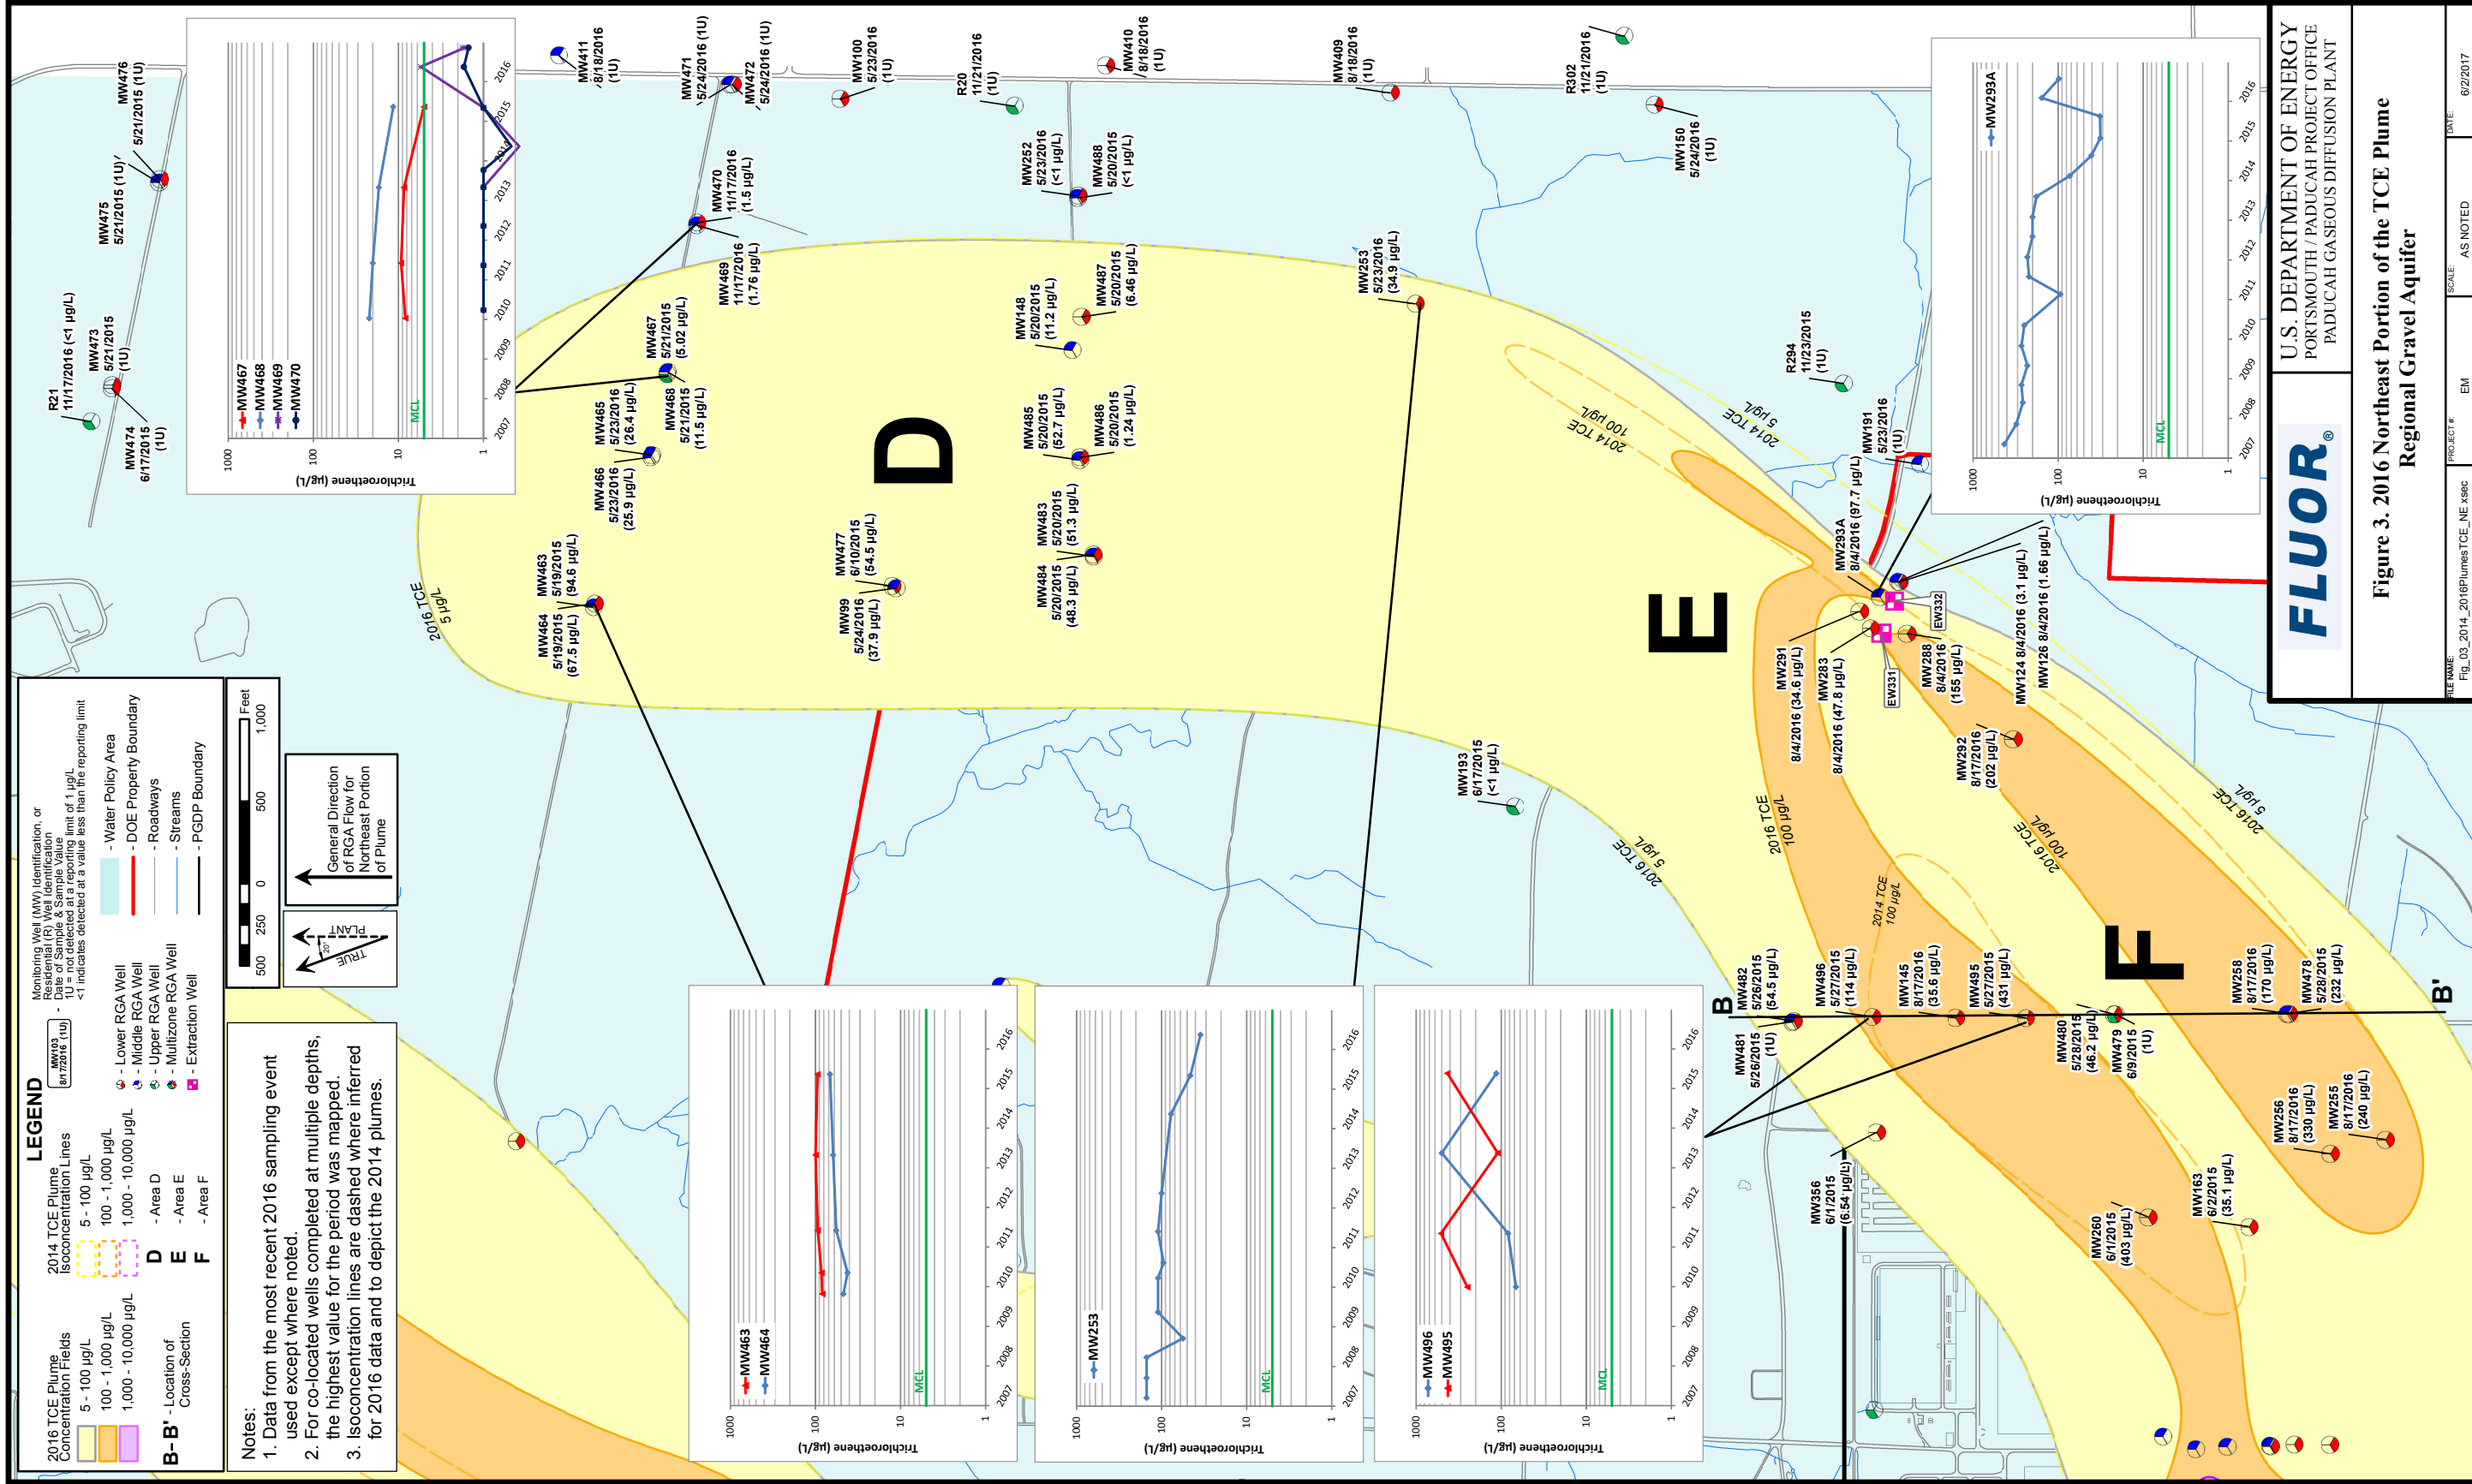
U.S. DEPARTMENT OF ENERGY
PORTSMOUTH / PADUCAH PROJECT OFFICE
PADUCAH GASEOUS DIFFUSION PLANT

FLUOR

Figure 3. 2016 Northeast Portion of the TCE Plume Regional Gravel Aquifer

DATE: 6/2/2017
SCALE: AS NOTED
PROJECT #: EM
FILE NAME: Fig_03_2014_2016PlumesTCE_NE.xsec

LEGEND

2016 TCE Plume Concentration Fields
5 - 100 µg/L
100 - 1,000 µg/L
1,000 - 10,000 µg/L

2014 TCE Plume Isoconcentration Lines
5 - 100 µg/L
100 - 1,000 µg/L
1,000 - 10,000 µg/L

B–B' - Location of Cross-Section

D - Area D
E - Area E
F - Area F

MW103 8/17/2016 (1U) - Monitoring Well (MW) Identification, or Residential (R) Well Identification - Date of Sample & Sample Value - 1U = not detected at a reporting limit of 1 µg/L - <1 indicates detected at a value less than the reporting limit

- Lower RGA Well
- Middle RGA Well
- Upper RGA Well
- Multizone RGA Well
- Extraction Well

- Water Policy Area
- DOE Property Boundary
- Roadways
- Streams
- PGDP Boundary

Feet
500 250 0 500 1,000

TRUE
PLANT
20°

General Direction of RGA Flow for Northeast Portion of Plume

Notes:
1. Data from the most recent 2016 sampling event used except where noted.
2. For co-located wells completed at multiple depths, the highest value for the period was mapped.
3. Isoconcentration lines are dashed where inferred for 2016 data and to depict the 2014 plumes.

D
E
F
B
B'

Trichloroethene (µg/L)
1000 100 10 1
2007 2008 2009 2010 2011 2012 2013 2014 2015 2016
MCL
MW467
MW468
MW469
MW470

Trichloroethene (µg/L)
1000 100 10 1
2007 2008 2009 2010 2011 2012 2013 2014 2015 2016
MCL
MW293A

Trichloroethene (µg/L)
1000 100 10 1
2007 2008 2009 2010 2011 2012 2013 2014 2015 2016
MCL
MW463
MW464

Trichloroethene (µg/L)
1000 100 10 1
2007 2008 2009 2010 2011 2012 2013 2014 2015 2016
MCL
MW253

Trichloroethene (µg/L)
1000 100 10 1
2007 2008 2009 2010 2011 2012 2013 2014 2015 2016
MCL
MW496
MW495

2016 TCE 5 µg/L
2016 TCE 5 µg/L
2016 TCE 5 µg/L
2016 TCE 100 µg/L
2016 TCE 100 µg/L
2014 TCE 100 µg/L
2014 TCE 100 µg/L
2014 TCE 5 µg/L

R21 11/17/2016 (<1 µg/L)
MW473 5/21/2015 (1U)
MW474 6/17/2015 (1U)
MW475 5/21/2015 (1U)
MW476 5/21/2015 (1U)
MW411 8/18/2016 (1U)
MW471 5/24/2016 (1U)
MW472 5/24/2016 (1U)
MW470 11/17/2016 (1.5 µg/L)
MW469 11/17/2016 (1.76 µg/L)
MW100 5/23/2016 (1U)
R20 11/21/2016 (1U)
MW410 8/18/2016 (1U)
MW252 5/23/2016 (<1 µg/L)
MW488 5/20/2015 (<1 µg/L)
MW409 8/18/2016 (1U)
R302 11/21/2016 (1U)
MW150 5/24/2016 (1U)
MW253 5/23/2016 (34.9 µg/L)
MW148 5/20/2015 (11.2 µg/L)
MW487 5/20/2015 (6.46 µg/L)
MW467 5/21/2015 (5.02 µg/L)
MW468 5/21/2015 (11.5 µg/L)
MW465 5/23/2016 (26.4 µg/L)
MW466 5/23/2016 (25.9 µg/L)
MW485 5/20/2015 (52.7 µg/L)
MW486 5/20/2015 (1.24 µg/L)
MW483 5/20/2015 (51.3 µg/L)
MW484 5/20/2015 (48.3 µg/L)
MW477 6/10/2015 (54.5 µg/L)
MW99 5/24/2016 (37.9 µg/L)
MW463 5/19/2015 (94.6 µg/L)
MW464 5/19/2015 (67.5 µg/L)
R294 11/23/2015 (1U)
MW191 5/23/2016 (1U)
MW293A 8/4/2016 (97.7 µg/L)
EW332
EW331
MW291 8/4/2016 (34.6 µg/L)
MW283 8/4/2016 (47.8 µg/L)
MW288 8/4/2016 (155 µg/L)
MW124 8/4/2016 (3.1 µg/L)
MW126 8/4/2016 (1.66 µg/L)
MW292 8/17/2016 (202 µg/L)
MW193 6/17/2015 (<1 µg/L)
MW482 5/26/2015 (54.5 µg/L)
MW481 5/26/2015 (1U)
MW496 5/27/2015 (114 µg/L)
MW145 8/17/2016 (35.6 µg/L)
MW495 5/27/2015 (431 µg/L)
MW480 5/28/2015 (46.2 µg/L)
MW479 6/9/2015 (1U)
MW258 8/17/2016 (170 µg/L)
MW478 5/28/2015 (232 µg/L)
MW256 8/17/2016 (330 µg/L)
MW255 8/17/2016 (240 µg/L)
MW356 6/1/2015 (6.54 µg/L)
MW260 6/1/2015 (403 µg/L)
MW163 6/2/2015 (35.1 µg/L)